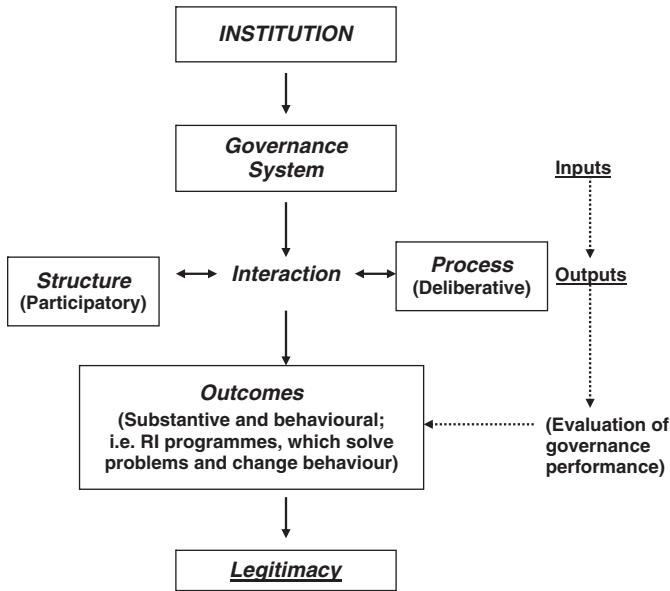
INSTITUTION

Governance System

Inputs

Structure (Participatory)

Interaction

Process (Deliberative)

Outputs

Outcomes (Substantive and behavioural; i.e. RI programmes, which solve problems and change behaviour)

(Evaluation of governance performance)

Legitimacy